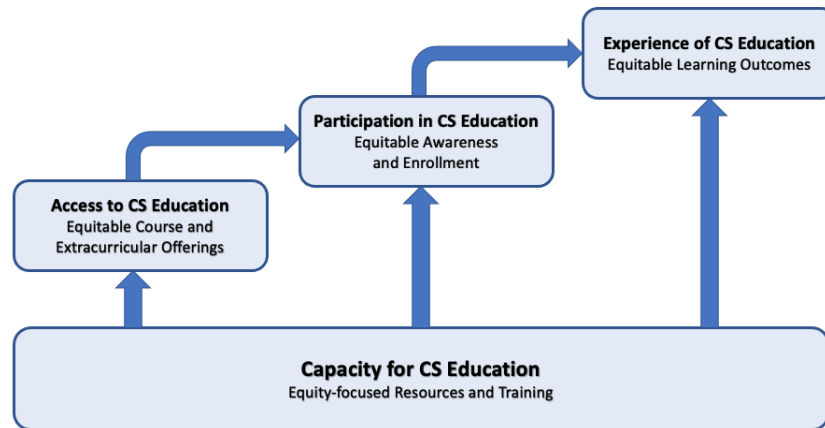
Experience of CS Education
Equitable Learning Outcomes

Participation in CS Education
Equitable Awareness and Enrollment

Access to CS Education
Equitable Course and Extracurricular Offerings

Capacity for CS Education
Equity-focused Resources and Training